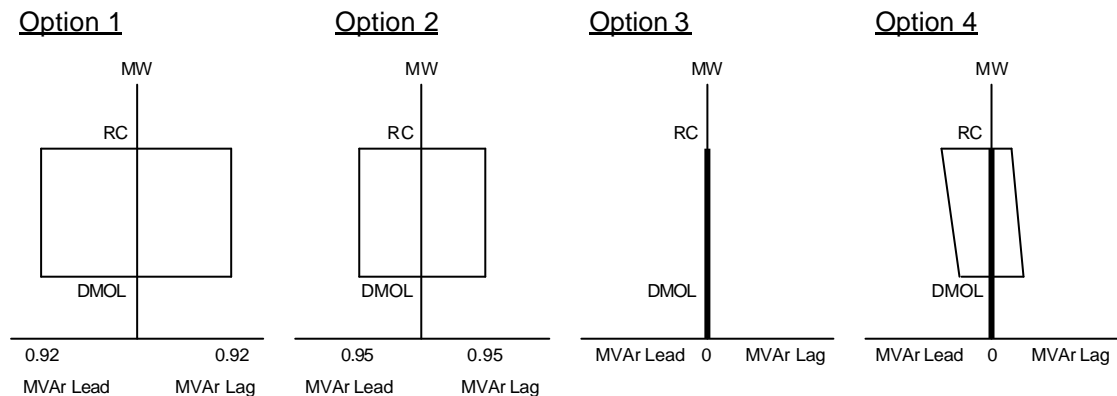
Option 1

MW

RC

DMOL

0.92 0.92

MVAr Lead MVAr Lag

Option 2

MW

RC

DMOL

0.95 0.95

MVAr Lead MVAr Lag

Option 3

MW

RC

DMOL

MVAr Lead 0 MVAr Lag

Option 4

MW

RC

DMOL

MVAr Lead 0 MVAr Lag